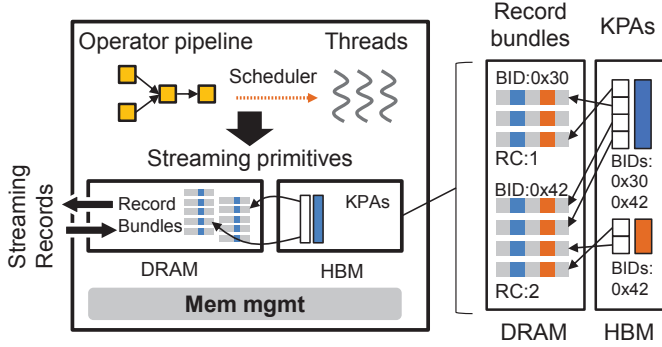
Operator pipeline

Threads

Scheduler

Streaming primitives

Streaming Records

Record Bundles

KPAs

DRAM

HBM

Mem mgmt

Record bundles

KPAs

BID:0x30

RC:1

BID:0x42

RC:2

BIDs: 0x30 0x42

BIDs: 0x42

DRAM

HBM